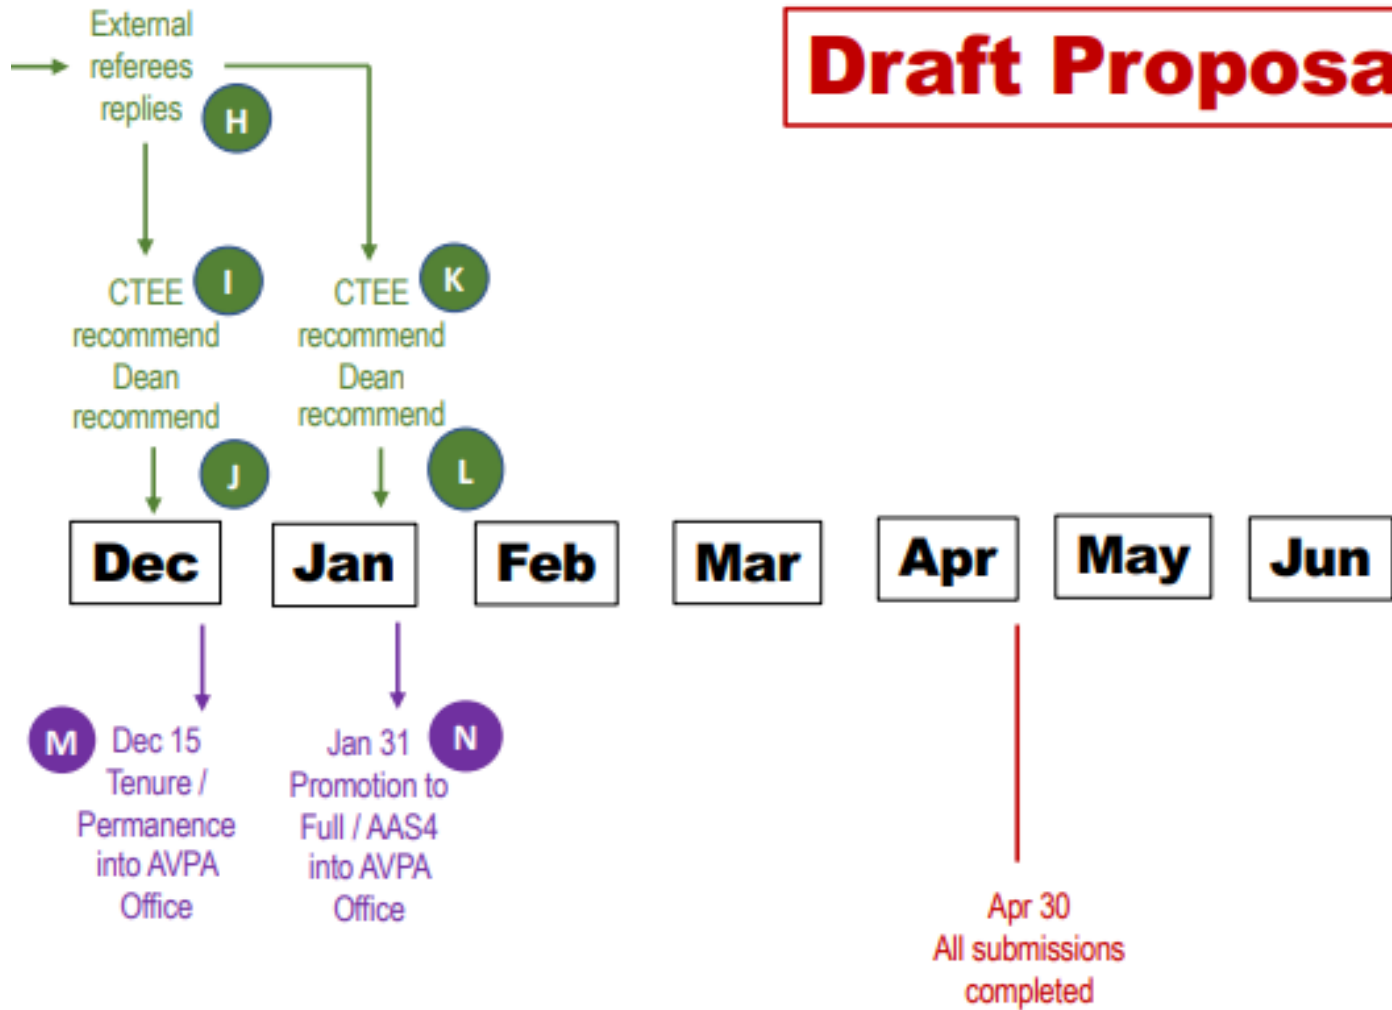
Draft Proposa

External referees replies H

CTEE I recommend Dean recommend

CTEE K recommend Dean recommend

J

L

Dec

Jan

Feb

Mar

Apr

May

Jun

M Dec 15 Tenure / Permanence into AVPA Office

Jan 31 N Promotion to Full / AAS4 into AVPA Office

Apr 30 All submissions completed